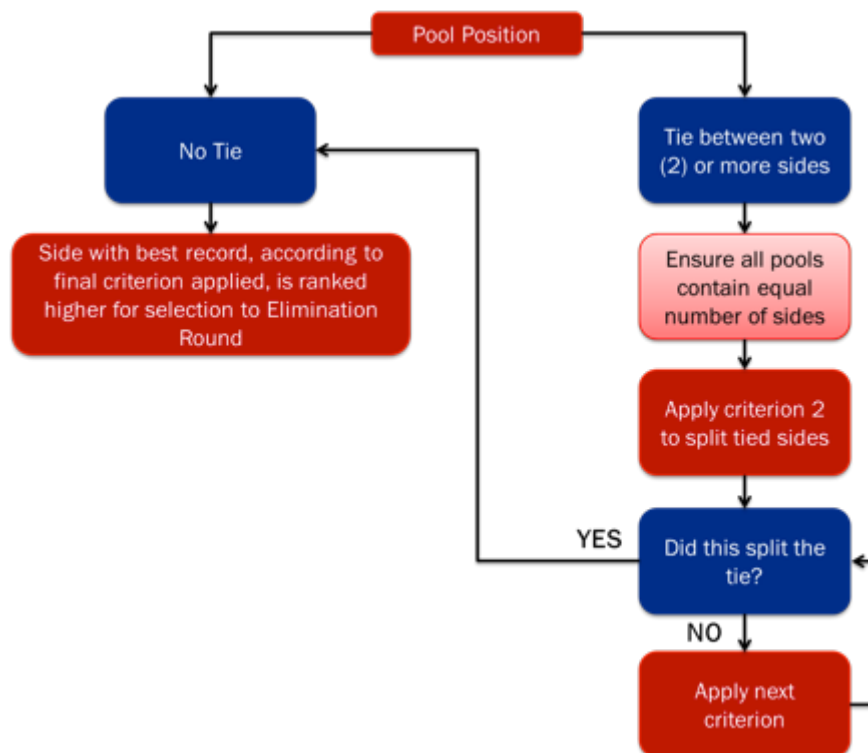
Pool Position

No Tie

Side with best record, according to final criterion applied, is ranked higher for selection to Elimination Round

Tie between two (2) or more sides

Ensure all pools contain equal number of sides

Apply criterion 2 to split tied sides

YES

Did this split the tie?

NO

Apply next criterion